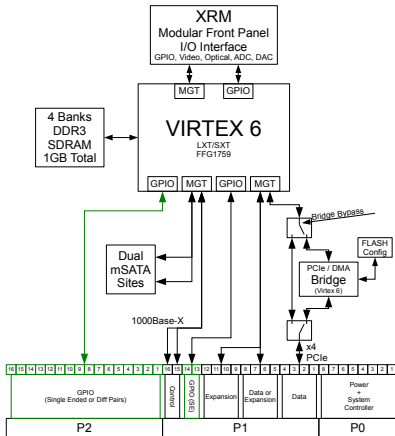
XRM
Modular Front Panel
I/O Interface
GPIO, Video, Optical, ADC, DAC

MGT GPIO

4 Banks
DDR3
SDRAM
1GB Total

VIRTEX 6
LXT/SXT
FFG1759

GPIO MGT GPIO MGT

Bridge Bypass

FLASH
Config

Dual
mSATA
Sites

PCIe / DMA
Bridge
(Virtex 6)

1000Base-X

x4
PCIe

16 15 14 13 12 11 10 9 8 7 6 5 4 3 2 1 16 15 14 13 12 11 10 9 8 7 6 5 4 3 2 1 8 7 6 5 4 3 2 1

GPIO
(Single Ended or Diff Pairs)

Control

GPIO (SE)

Expansion

Data or Expansion

Data

Power
+
System
Controller

P2

P1

P0